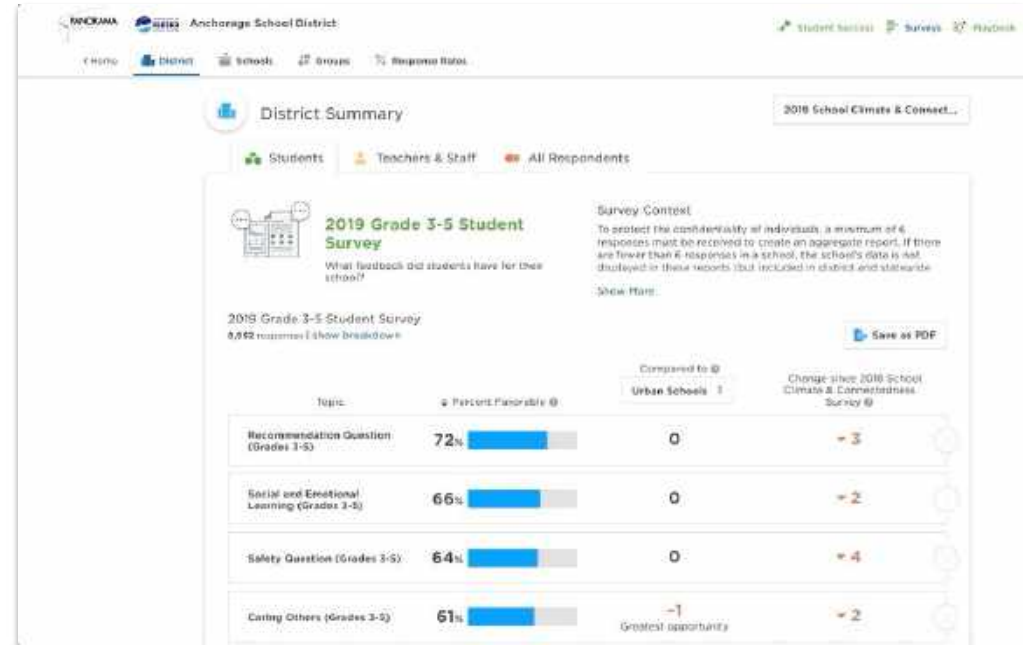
PANORAMA Anchorage School District

Student Success Surveys Playbook

‹ Home District Schools Groups Response Rates

District Summary

2019 School Climate & Connect...

Students Teachers & Staff All Respondents

2019 Grade 3-5 Student Survey

What feedback did students have for their school?

Survey Context

To protect the confidentiality of individuals, a minimum of 6 responses must be received to create an aggregate report. If there are fewer than 6 responses in a school, the school's data is not displayed in these reports (but included in district and statewide

Show More

2019 Grade 3-5 Student Survey

8,552 responses | Show breakdown

Save as PDF

| Topic | Percent Favorable | Compared to Urban Schools | Change since 2018 School Climate & Connectedness Survey |
|---|---|---|---|
| Recommendation Question (Grades 3-5) | 72% | 0 | -3 |
| Social and Emotional Learning (Grades 3-5) | 66% | 0 | -2 |
| Safety Question (Grades 3-5) | 64% | 0 | -4 |
| Caring Others (Grades 3-5) | 61% | -1 Greatest opportunity | -2 |